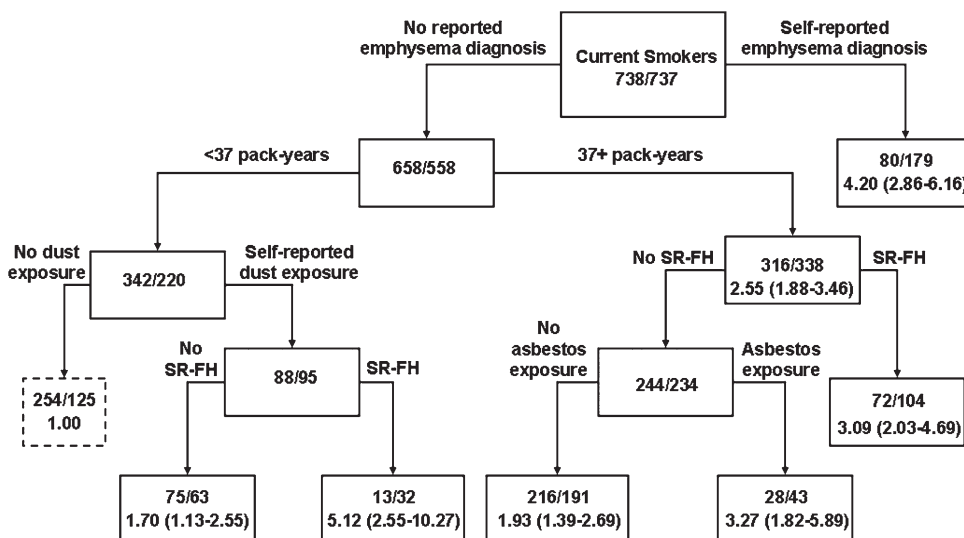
Current Smokers
738/737

No reported emphysema diagnosis

Self-reported emphysema diagnosis

658/558

80/179
4.20 (2.86-6.16)

<37 pack-years

37+ pack-years

342/220

No dust exposure

Self-reported dust exposure

254/125
1.00

88/95

No SR-FH

SR-FH

75/63
1.70 (1.13-2.55)

13/32
5.12 (2.55-10.27)

316/338
2.55 (1.88-3.46)

No SR-FH

SR-FH

244/234

No asbestos exposure

Asbestos exposure

72/104
3.09 (2.03-4.69)

216/191
1.93 (1.39-2.69)

28/43
3.27 (1.82-5.89)